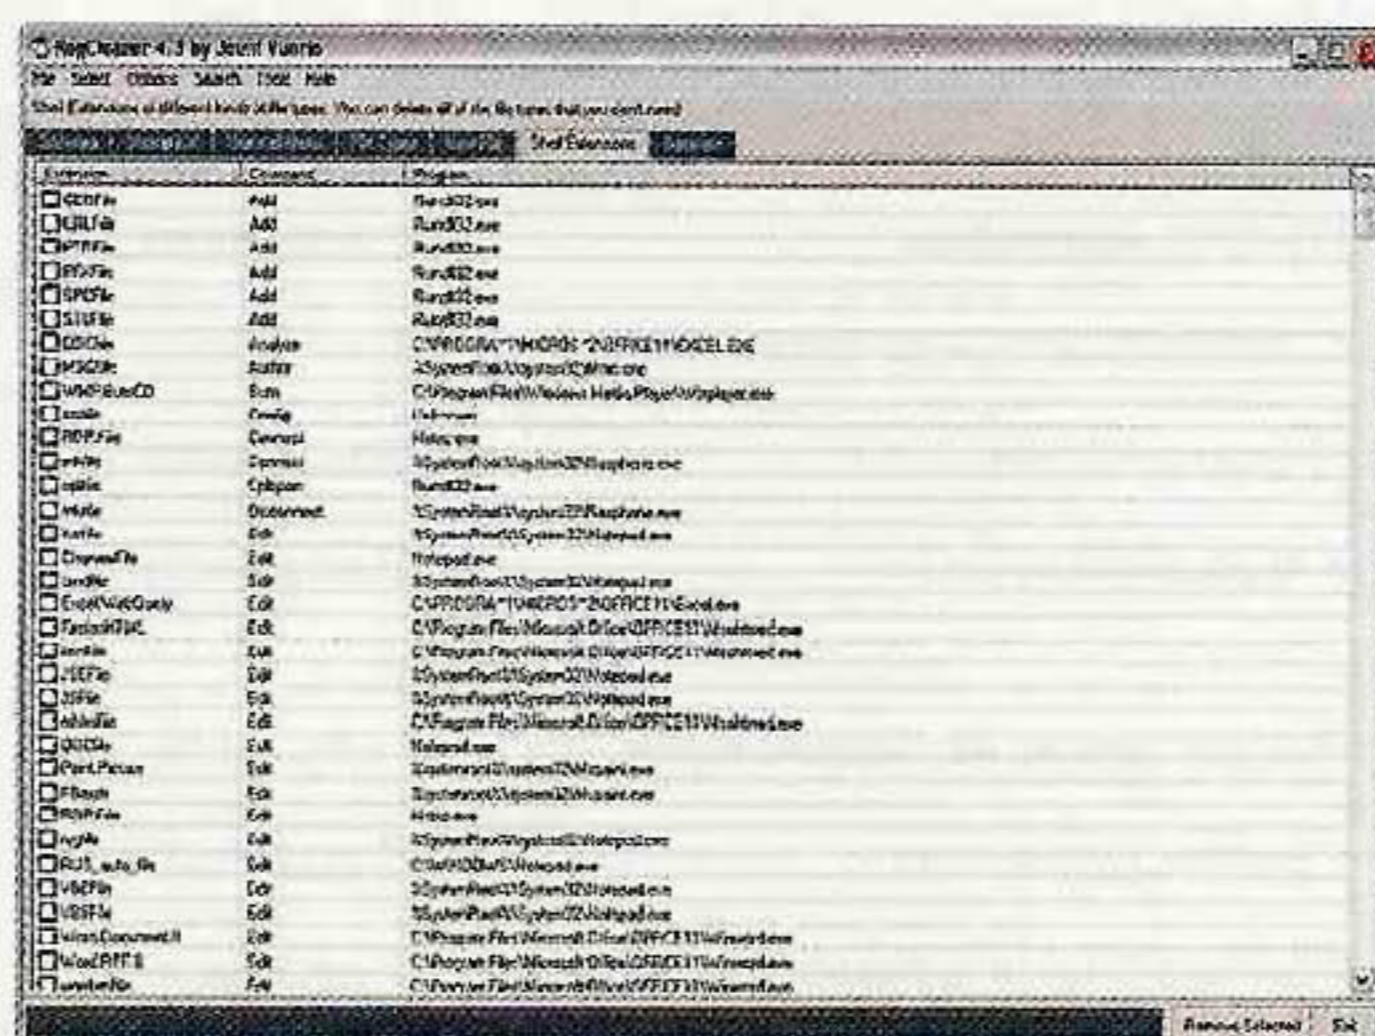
RegCleaner 4.3 by Jouni Vuorio

File Select Others Search Tools Help

Shell Extensions of different kinds of file types. You can delete all of the file types that you don't need

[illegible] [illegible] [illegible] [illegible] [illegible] Shell Extensions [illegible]

| Extension | Command | Program |
|---|---|---|
| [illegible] | Add | Rundll32.exe |
| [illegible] | Add | Rundll32.exe |
| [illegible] | Add | Rundll32.exe |
| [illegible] | Add | Rundll32.exe |
| SPCFile | Add | Rundll32.exe |
| STLFile | Add | Rundll32.exe |
| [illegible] | Analyze | C:\PROGRA~1\MICROS~2\OFFICE11\EXCEL.EXE |
| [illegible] | Author | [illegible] |
| WMPBurnCD | Burn | C:\Program Files\Windows Media Player\wmplayer.exe |
| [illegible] | Config | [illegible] |
| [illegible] | Convert | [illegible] |
| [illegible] | Convert | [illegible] |
| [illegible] | Cplopen | Rundll32.exe |
| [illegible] | Disconnect | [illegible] |
| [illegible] | Edit | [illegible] |
| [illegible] | Edit | Notepad.exe |
| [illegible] | Edit | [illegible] |
| ExcelWebQuery | Edit | C:\PROGRA~1\MICROS~2\OFFICE11\Excel.exe |
| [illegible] | Edit | C:\Program Files\Microsoft Office\OFFICE11\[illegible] |
| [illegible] | Edit | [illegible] |
| JSEFile | Edit | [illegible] |
| JSFile | Edit | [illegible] |
| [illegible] | Edit | C:\Program Files\Microsoft Office\OFFICE11\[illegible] |
| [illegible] | Edit | Notepad.exe |
| Paint.Picture | Edit | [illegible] |
| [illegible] | Edit | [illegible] |
| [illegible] | Edit | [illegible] |
| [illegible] | Edit | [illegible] |
| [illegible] | Edit | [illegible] |
| VBEFile | Edit | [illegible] |
| VBSFile | Edit | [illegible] |
| Word.Document.8 | Edit | C:\Program Files\Microsoft Office\OFFICE11\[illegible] |
| Word.RTF.8 | Edit | C:\Program Files\Microsoft Office\OFFICE11\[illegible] |
| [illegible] | Edit | C:\Program Files\Microsoft Office\OFFICE11\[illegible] |

Remove Selected Exit